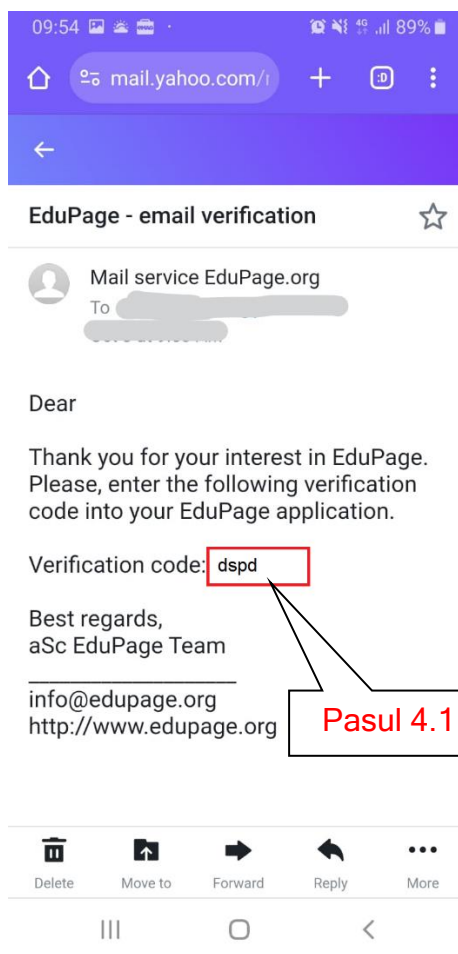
09:54 89%

mail.yahoo.com/r

EduPage - email verification

Mail service EduPage.org
To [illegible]
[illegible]

Dear

Thank you for your interest in EduPage. Please, enter the following verification code into your EduPage application.

Verification code: dspd

Best regards,
aSc EduPage Team
________________
info@edupage.org
http://www.edupage.org

Pasul 4.1

Delete
Move to
Forward
Reply
More